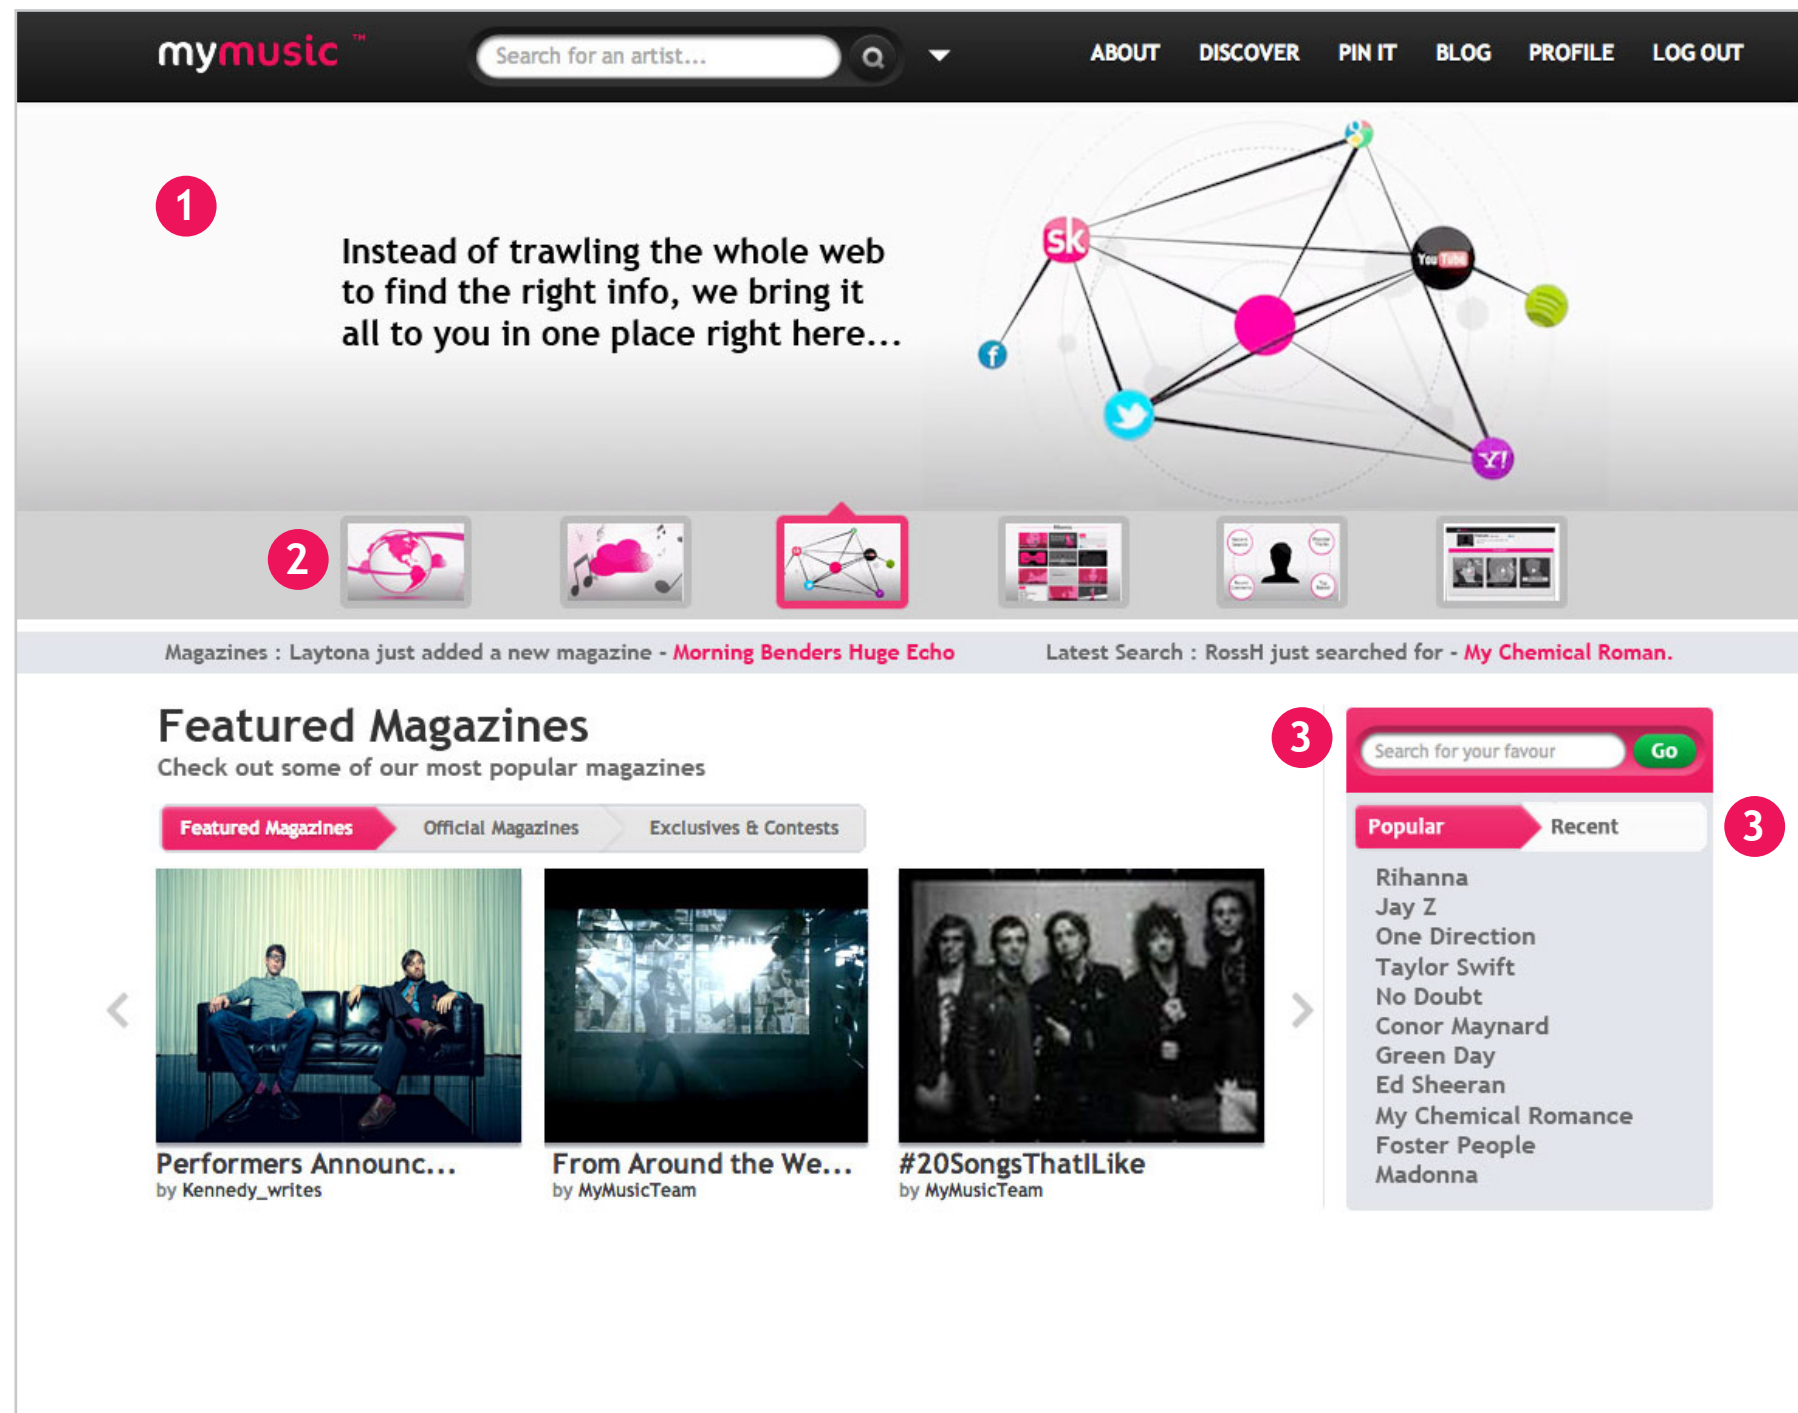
mymusic ™

Search for an artist...

ABOUT DISCOVER PIN IT BLOG PROFILE LOG OUT

1

Instead of trawling the whole web to find the right info, we bring it all to you in one place right here...

sk You Tube Y!

2

Magazines : Laytona just added a new magazine - Morning Benders Huge Echo Latest Search : RossH just searched for - My Chemical Roman.

Featured Magazines

Check out some of our most popular magazines

Featured Magazines Official Magazines Exclusives & Contests

Performers Announc...
by Kennedy_writes

From Around the We...
by MyMusicTeam

#20SongsThatILike
by MyMusicTeam

3

Search for your favour Go

Popular Recent

3

Rihanna
Jay Z
One Direction
Taylor Swift
No Doubt
Conor Maynard
Green Day
Ed Sheeran
My Chemical Romance
Foster People
Madonna